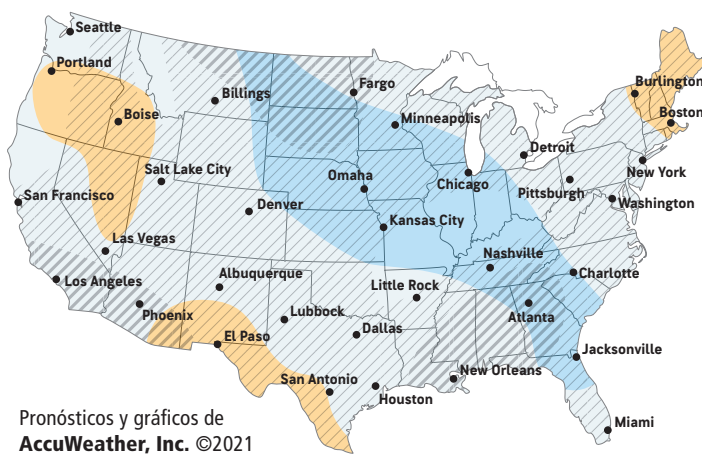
Seattle
Portland
Boise
Billings
Fargo
Minneapolis
Burlington
Boston
Detroit
New York
Pittsburgh
Washington
Chicago
Omaha
Salt Lake City
San Francisco
Denver
Kansas City
Las Vegas
Nashville
Charlotte
Los Angeles
Albuquerque
Little Rock
Phoenix
Lubbock
Dallas
Atlanta
El Paso
Jacksonville
San Antonio
New Orleans
Houston
Miami

Pronósticos y gráficos de
AccuWeather, Inc. ©2021